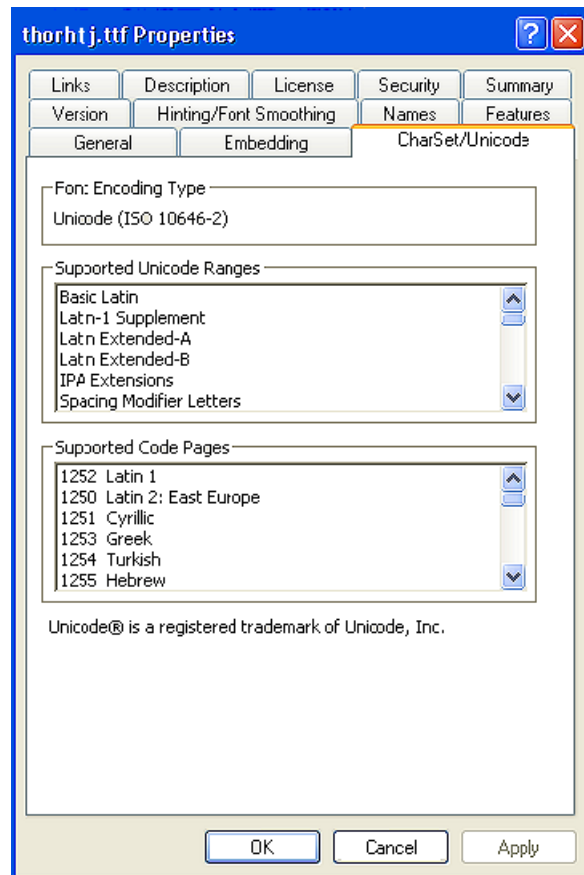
thorhtj.ttf Properties

?

Links
Description
License
Security
Summary
Version
Hinting/Font Smoothing
Names
Features
General
Embedding
CharSet/Unicode

Font Encoding Type
Unicode (ISO 10646-2)

Supported Unicode Ranges
Basic Latin
Latin-1 Supplement
Latin Extended-A
Latin Extended-B
IPA Extensions
Spacing Modifier Letters

Supported Code Pages
1252 Latin 1
1250 Latin 2: East Europe
1251 Cyrillic
1253 Greek
1254 Turkish
1255 Hebrew

Unicode® is a registered trademark of Unicode, Inc.

OK
Cancel
Apply